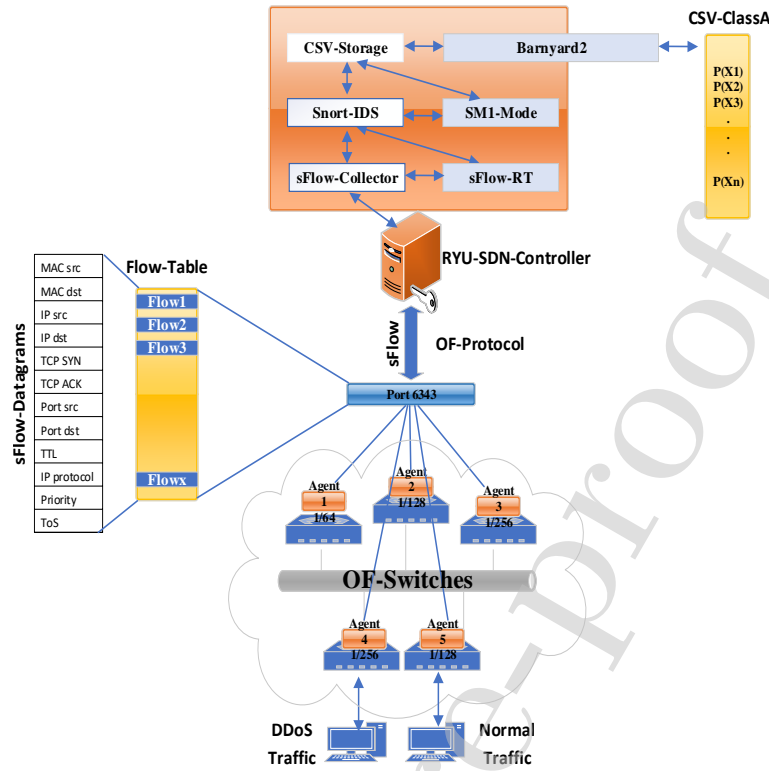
CSV-Storage
Barnyard2
CSV-ClassA
P(X1)
P(X2)
P(X3)
.
.
.
P(Xn)
Snort-IDS
SM1-Mode
sFlow-Collector
sFlow-RT
RYU-SDN-Controller
Flow-Table
MAC src
MAC dst
IP src
IP dst
TCP SYN
TCP ACK
Port src
Port dst
TTL
IP protocol
Priority
ToS
sFlow-Datagrams
Flow1
Flow2
Flow3
Flowx
sFlow
OF-Protocol
Port 6343
Agent
1
1/64
Agent
2
1/128
Agent
3
1/256
OF-Switches
Agent
4
1/256
Agent
5
1/128
DDoS
Traffic
Normal
Traffic
proof